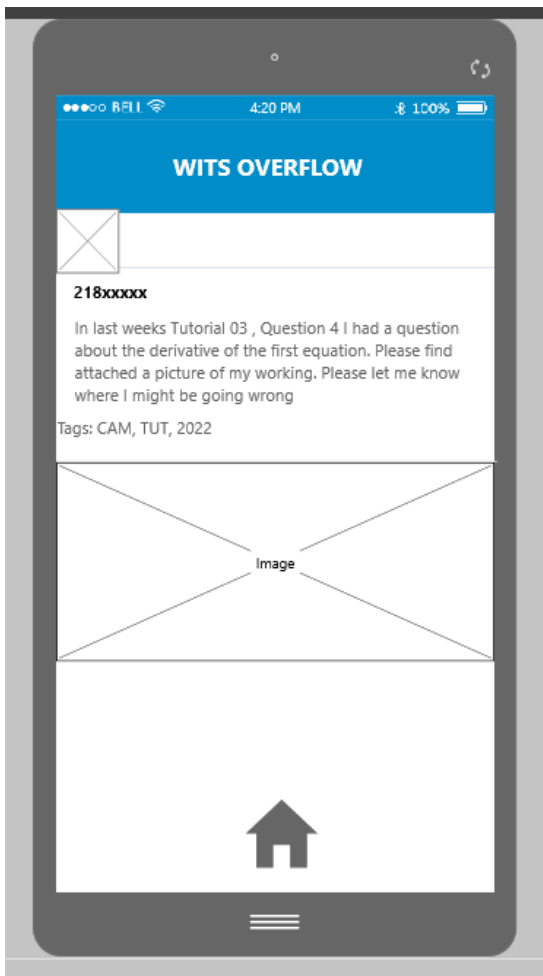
●●●○○ BELL

4:20 PM

100%

WITS OVERFLOW

218xxxxx

In last weeks Tutorial 03 , Question 4 I had a question about the derivative of the first equation. Please find attached a picture of my working. Please let me know where I might be going wrong

Tags: CAM, TUT, 2022

Image